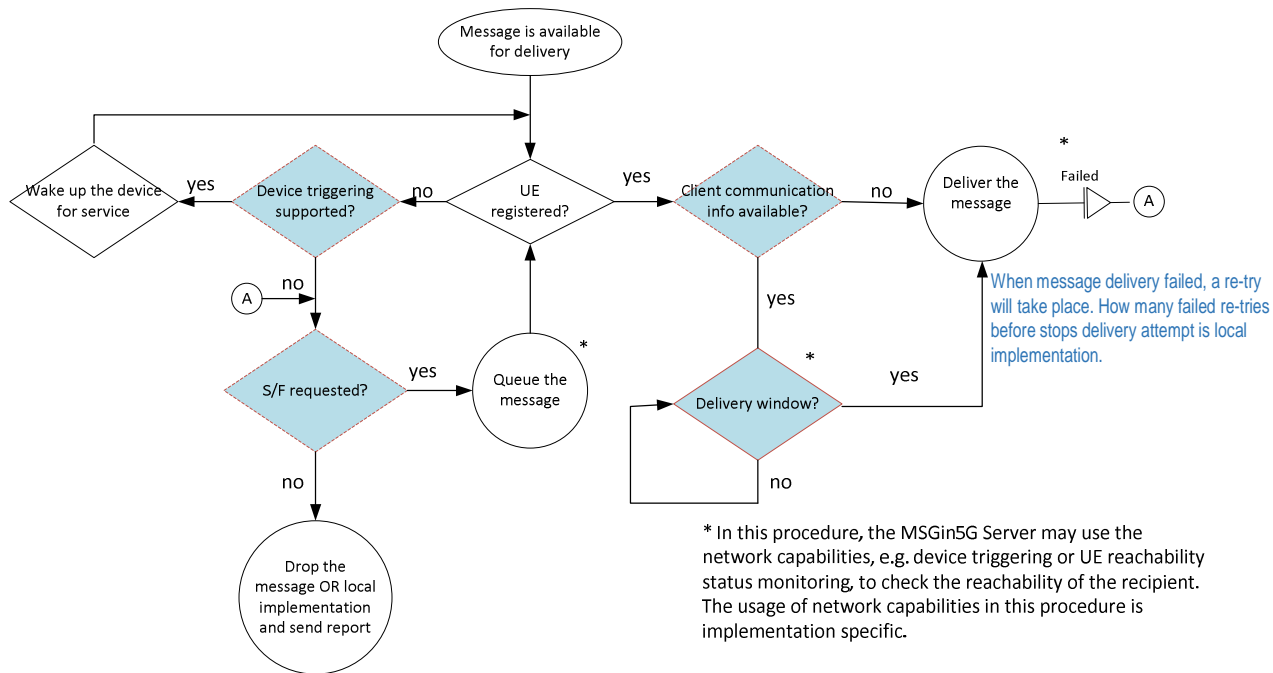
Message is available for delivery

Wake up the device for service

yes

Device triggering supported?

no

UE registered?

yes

Client communication info available?

no

Deliver the message

*

Failed

A

A

no

When message delivery failed, a re-try will take place. How many failed re-tries before stops delivery attempt is local implementation.

yes

S/F requested?

yes

Queue the message

*

*

Delivery window?

yes

no

no

Drop the message OR local implementation and send report

* In this procedure, the MSGin5G Server may use the network capabilities, e.g. device triggering or UE reachability status monitoring, to check the reachability of the recipient. The usage of network capabilities in this procedure is implementation specific.